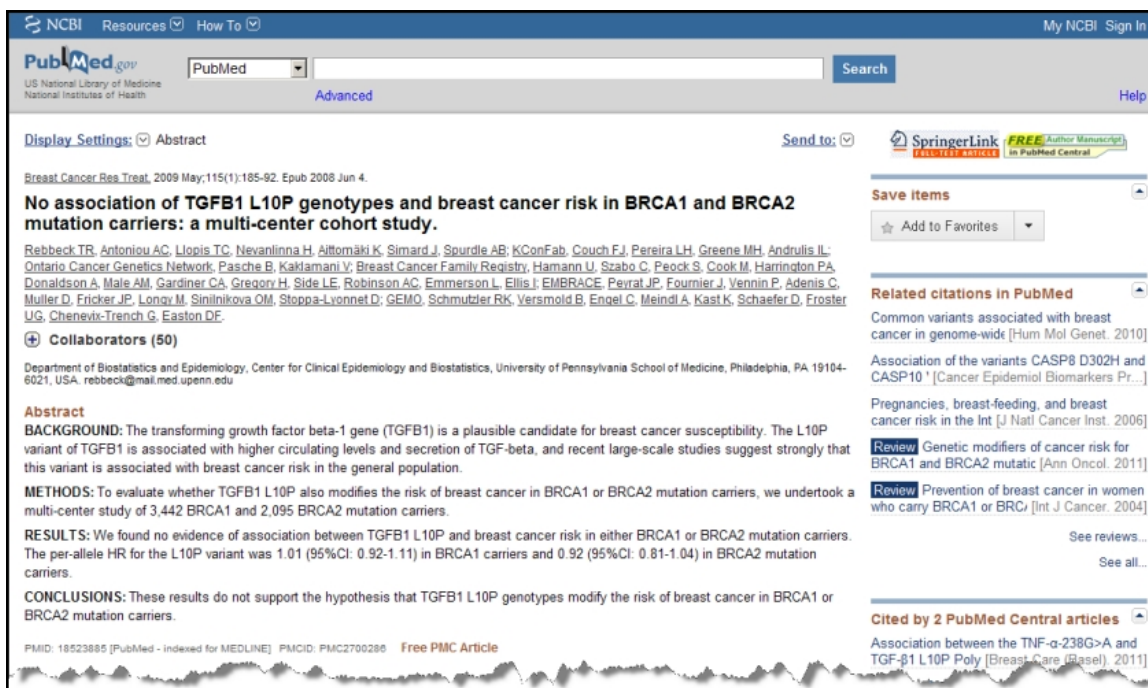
NCBI Resources How To My NCBI Sign In

PubMed.gov
US National Library of Medicine
National Institutes of Health

PubMed
Search
Advanced
Help

Display Settings: Abstract
Send to:

Breast Cancer Res Treat. 2009 May;115(1):185-92. Epub 2008 Jun 4.

No association of TGFB1 L10P genotypes and breast cancer risk in BRCA1 and BRCA2 mutation carriers: a multi-center cohort study.

Rebbeck TR, Antoniou AC, Llopis TC, Nevanlinna H, Aittomäki K, Simard J, Spurdle AB; KConFab, Couch FJ, Pereira LH, Greene MH, Andrulis IL; Ontario Cancer Genetics Network, Pasche B, Kaklamani V; Breast Cancer Family Registry, Hamann U, Szabo C, Peock S, Cook M, Harrington PA, Donaldson A, Male AM, Gardiner CA, Gregory H, Side LE, Robinson AC, Emmerson L, Ellis I; EMBRACE, Peyrat JP, Fournier J, Vennin P, Adenis C, Muller D, Fricker JP, Longy M, Sinilnikova OM, Stoppa-Lyonnet D; GEMO, Schmutzler RK, Versmold B, Engel C, Meindl A, Kast K, Schaefer D, Froster UG, Chenevix-Trench G, Easton DF.

Collaborators (50)

Department of Biostatistics and Epidemiology, Center for Clinical Epidemiology and Biostatistics, University of Pennsylvania School of Medicine, Philadelphia, PA 19104-6021, USA. rebbeck@mail.med.upenn.edu

Abstract
BACKGROUND: The transforming growth factor beta-1 gene (TGFB1) is a plausible candidate for breast cancer susceptibility. The L10P variant of TGFB1 is associated with higher circulating levels and secretion of TGF-beta, and recent large-scale studies suggest strongly that this variant is associated with breast cancer risk in the general population.

METHODS: To evaluate whether TGFB1 L10P also modifies the risk of breast cancer in BRCA1 or BRCA2 mutation carriers, we undertook a multi-center study of 3,442 BRCA1 and 2,095 BRCA2 mutation carriers.

RESULTS: We found no evidence of association between TGFB1 L10P and breast cancer risk in either BRCA1 or BRCA2 mutation carriers. The per-allele HR for the L10P variant was 1.01 (95%CI: 0.92-1.11) in BRCA1 carriers and 0.92 (95%CI: 0.81-1.04) in BRCA2 mutation carriers.

CONCLUSIONS: These results do not support the hypothesis that TGFB1 L10P genotypes modify the risk of breast cancer in BRCA1 or BRCA2 mutation carriers.

PMID: 18523885 [PubMed - indexed for MEDLINE] PMCID: PMC2700286 Free PMC Article

SpringerLink FULL-TEXT ARTICLE FREE Author Manuscript in PubMed Central

Save items
Add to Favorites

Related citations in PubMed
Common variants associated with breast cancer in genome-wide [Hum Mol Genet. 2010]
Association of the variants CASP8 D302H and CASP10 ' [Cancer Epidemiol Biomarkers Pr...]
Pregnancies, breast-feeding, and breast cancer risk in the Int [J Natl Cancer Inst. 2006]
Review Genetic modifiers of cancer risk for BRCA1 and BRCA2 mutatic [Ann Oncol. 2011]
Review Prevention of breast cancer in women who carry BRCA1 or BRC/ [Int J Cancer. 2004]
See reviews...
See all...

Cited by 2 PubMed Central articles
Association between the TNF-α-238G>A and TGF-β1 L10P Poly [Breast Care (Basel). 2011]